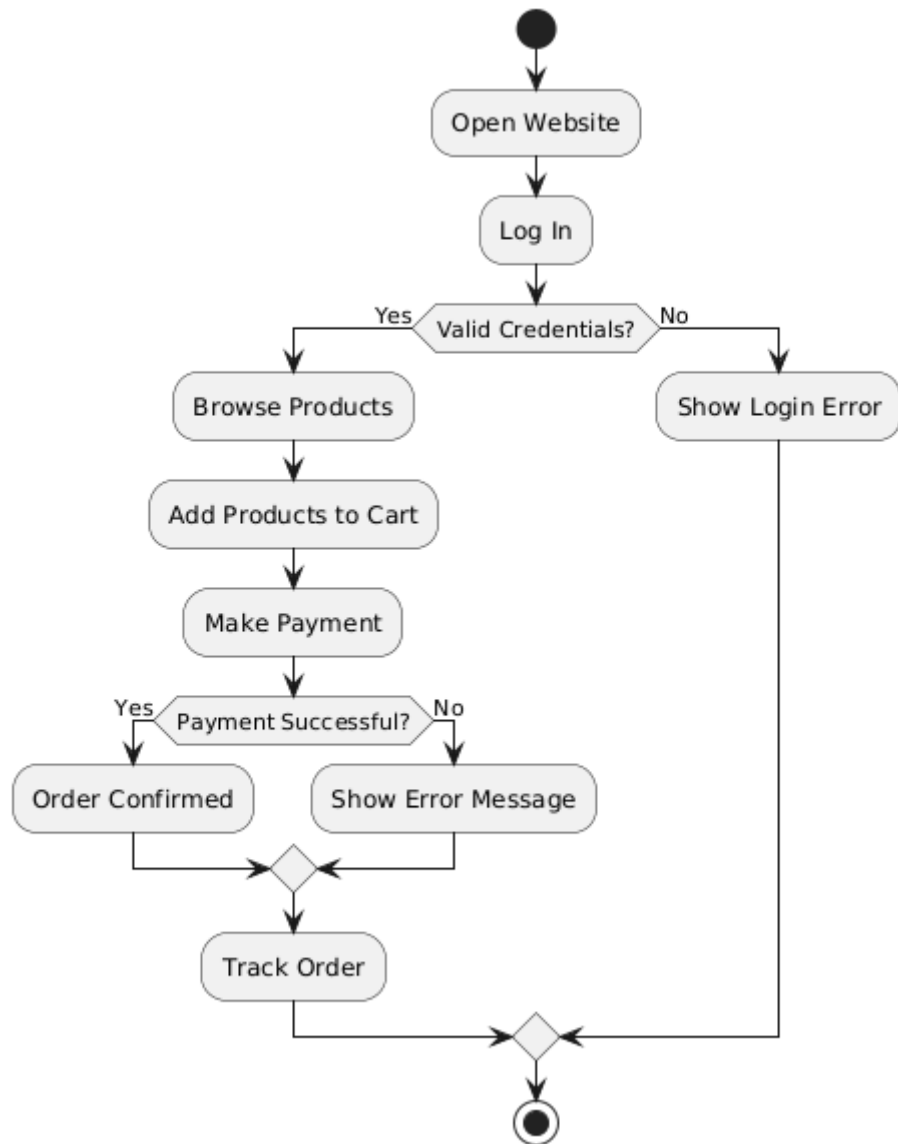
Open Website

Log In

Yes

Valid Credentials?

No

Browse Products

Show Login Error

Add Products to Cart

Make Payment

Yes

Payment Successful?

No

Order Confirmed

Show Error Message

Track Order